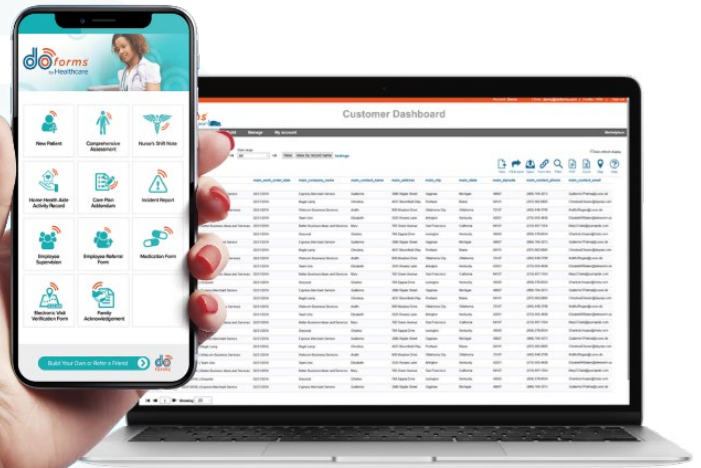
doforms for Healthcare

New Patient

Comprehensive Assessment

Nurse's Shift Note

Home Health Aide Activity Record

Care Plan Addendum

Incident Report

Employee Supervision

Employee Referral Form

Medication Form

Electronic Visit Verification Form

Family Acknowledgement

Build Your Own or Refer a Friend

doforms

Customer Dashboard

Manage

My account

Marketplace

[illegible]